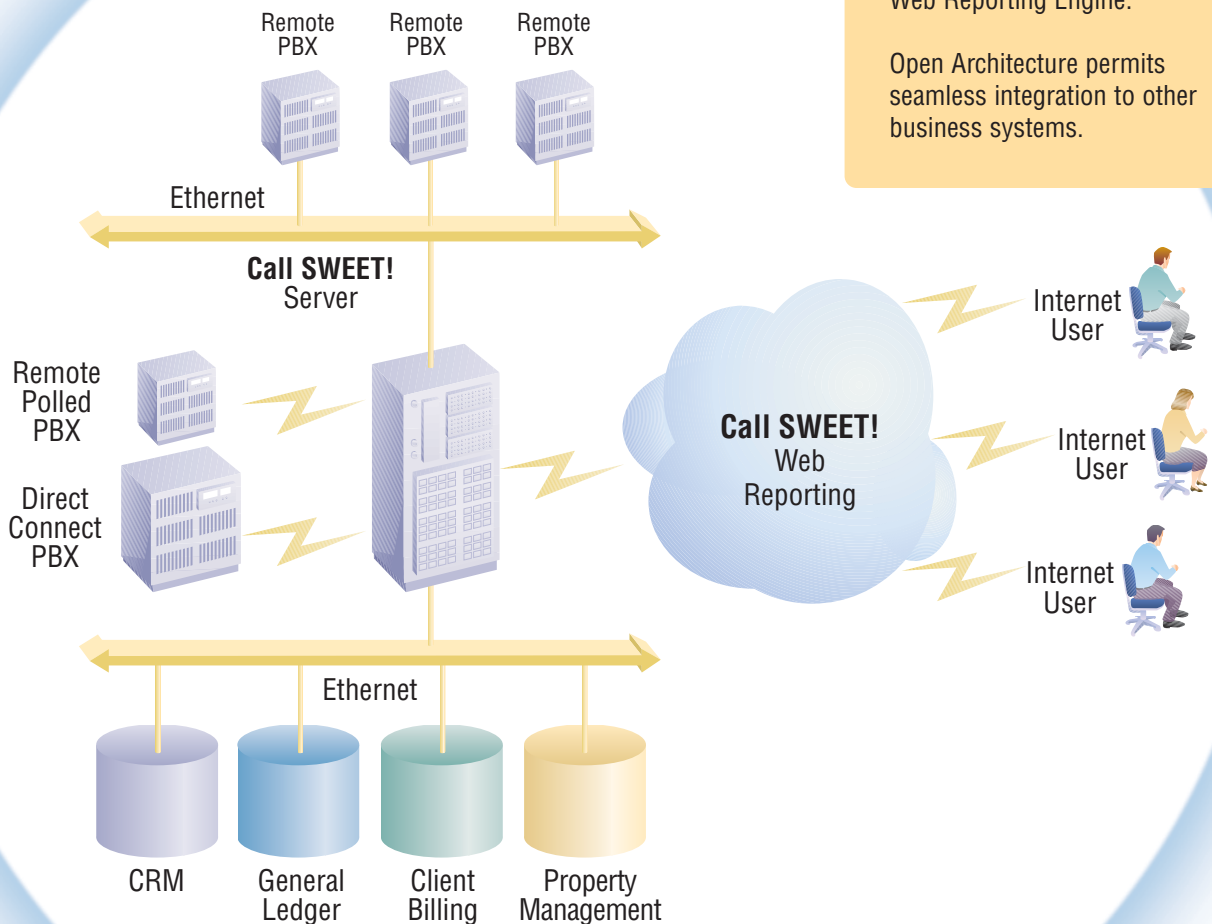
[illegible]

Open Architecture permits seamless integration to other business systems.

Remote PBX

Remote PBX

Remote PBX

Ethernet

**Call SWEET!** Server

Remote Polled PBX

Direct Connect PBX

**Call SWEET!** Web Reporting

Internet User

Internet User

Internet User

Ethernet

CRM

General Ledger

Client Billing

Property Management